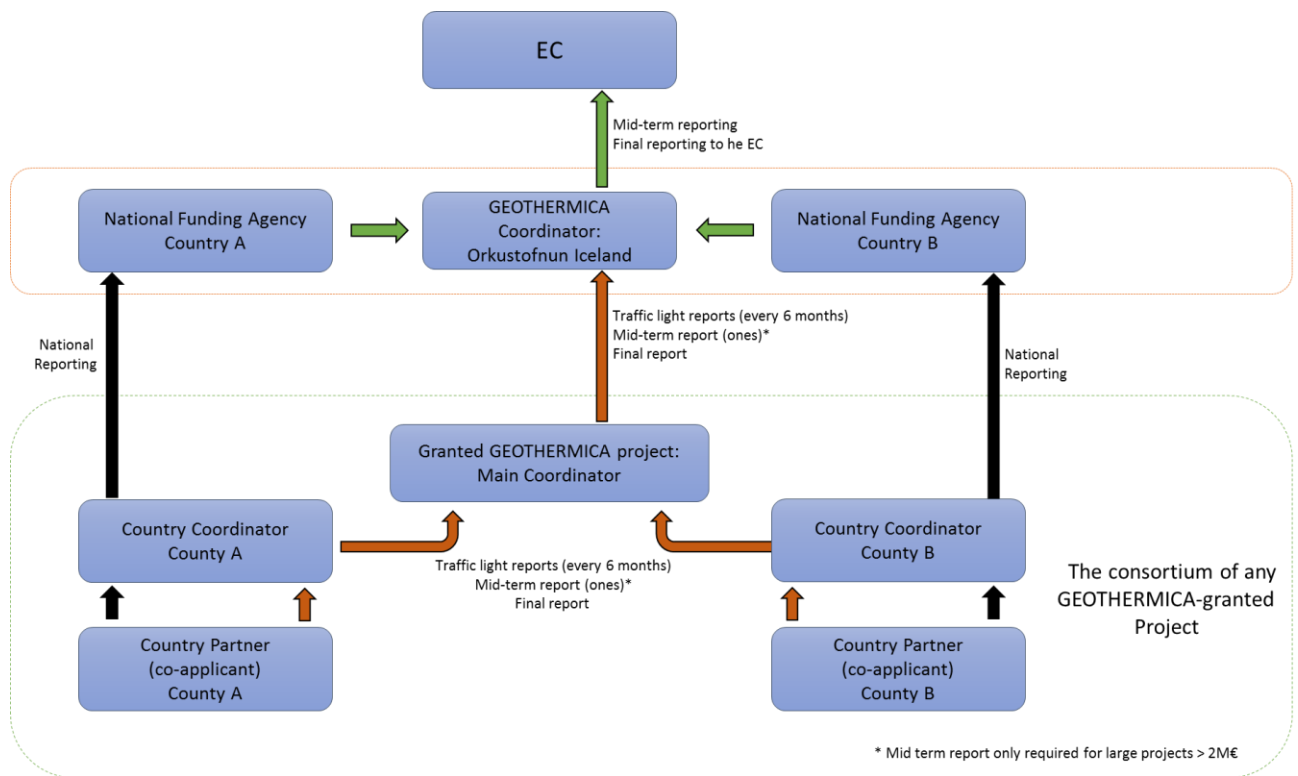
EC

Mid-term reporting
Final reporting to he EC

National Funding Agency
Country A

GEOTHERMICA
Coordinator:
Orkustofnun Iceland

National Funding Agency
Country B

National Reporting

Traffic light reports (every 6 months)
Mid-term report (ones)*
Final report

National Reporting

Granted GEOTHERMICA project:
Main Coordinator

Country Coordinator
County A

Traffic light reports (every 6 months)
Mid-term report (ones)*
Final report

Country Coordinator
County B

The consortium of any GEOTHERMICA-granted Project

Country Partner
(co-applicant)
County A

Country Partner
(co-applicant)
County B

* Mid term report only required for large projects > 2M€